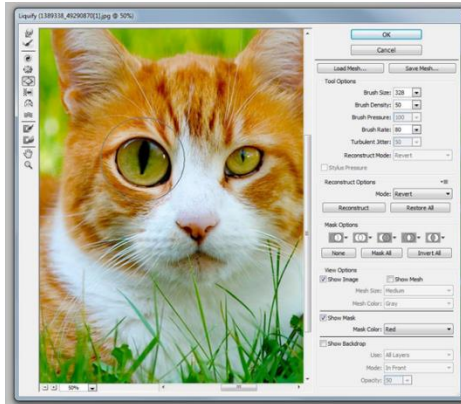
Liquify (1389338_49290870[1].jpg @ 50%)

OK
Cancel

Load Mesh...
Save Mesh...

Tool Options
Brush Size: 328
Brush Density: 50
Brush Pressure: 100
Brush Rate: 80
Turbulent Jitter: 50
Reconstruct Mode: Revert
Stylus Pressure

Reconstruct Options
Mode: Revert
Reconstruct
Restore All

Mask Options
None
Mask All
Invert All

View Options
Show Image
Show Mesh
Mesh Size: Medium
Mesh Color: Gray

Show Mask
Mask Color: Red

Show Backdrop
Use: All Layers
Mode: In Front
Opacity: 50

50%